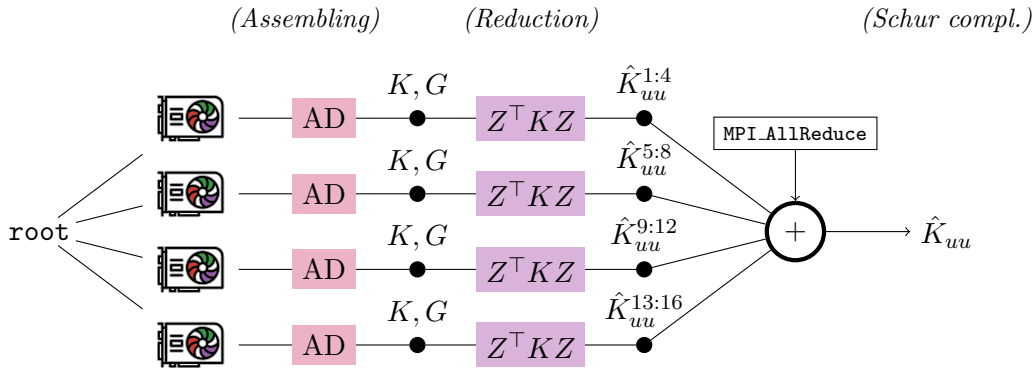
(Assembling) (Reduction) (Schur compl.)

root

AD $K, G$ $Z^\top K Z$ $\hat{K}_{uu}^{1:4}$

AD $K, G$ $Z^\top K Z$ $\hat{K}_{uu}^{5:8}$

AD $K, G$ $Z^\top K Z$ $\hat{K}_{uu}^{9:12}$

AD $K, G$ $Z^\top K Z$ $\hat{K}_{uu}^{13:16}$

MPI_AllReduce

$+$

$\hat{K}_{uu}$